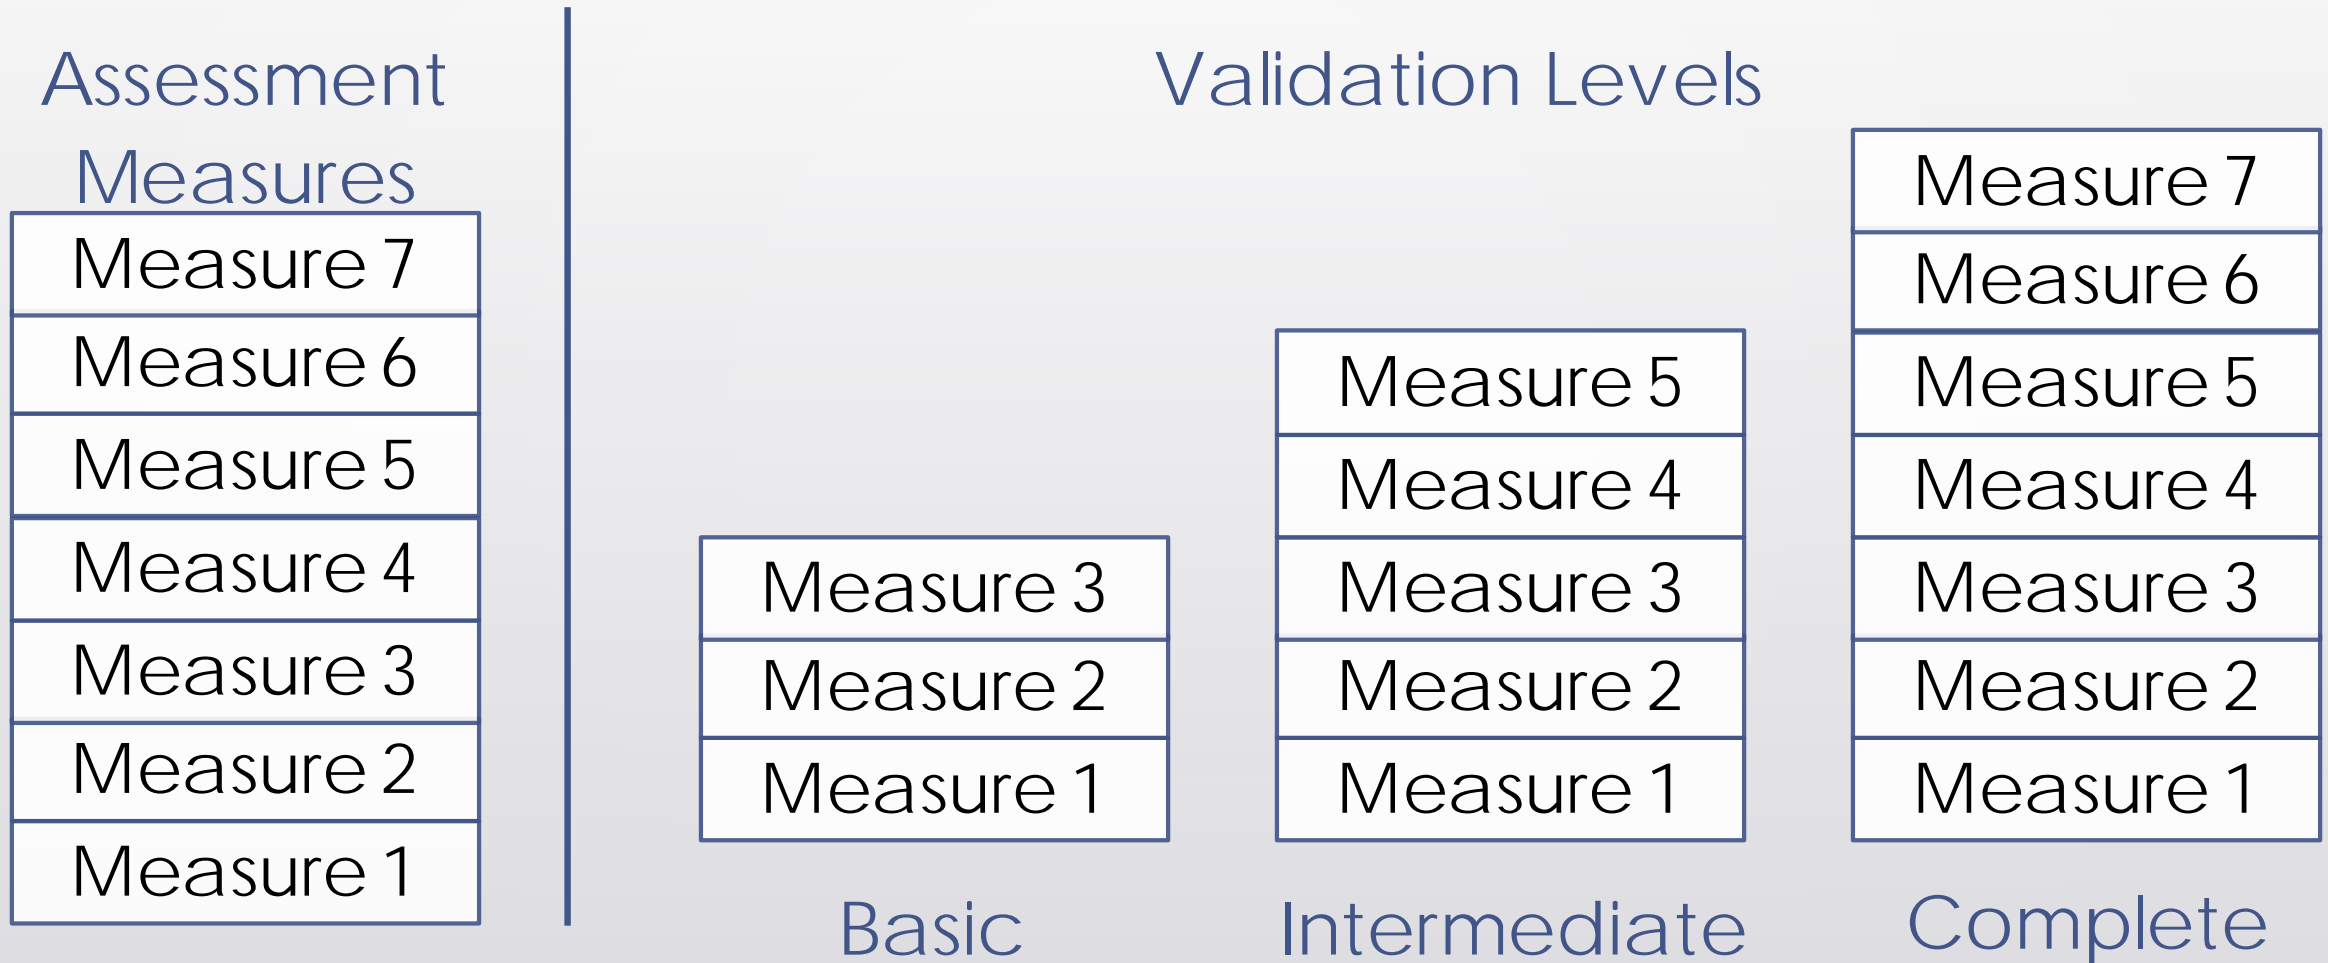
Assessment Measures

| Measure 7 |
|---|
| Measure 6 |
| Measure 5 |
| Measure 4 |
| Measure 3 |
| Measure 2 |
| Measure 1 |

Validation Levels

| Measure 3 |
|---|
| Measure 2 |
| Measure 1 |

Basic

| Measure 5 |
|---|
| Measure 4 |
| Measure 3 |
| Measure 2 |
| Measure 1 |

Intermediate

| Measure 7 |
|---|
| Measure 6 |
| Measure 5 |
| Measure 4 |
| Measure 3 |
| Measure 2 |
| Measure 1 |

Complete